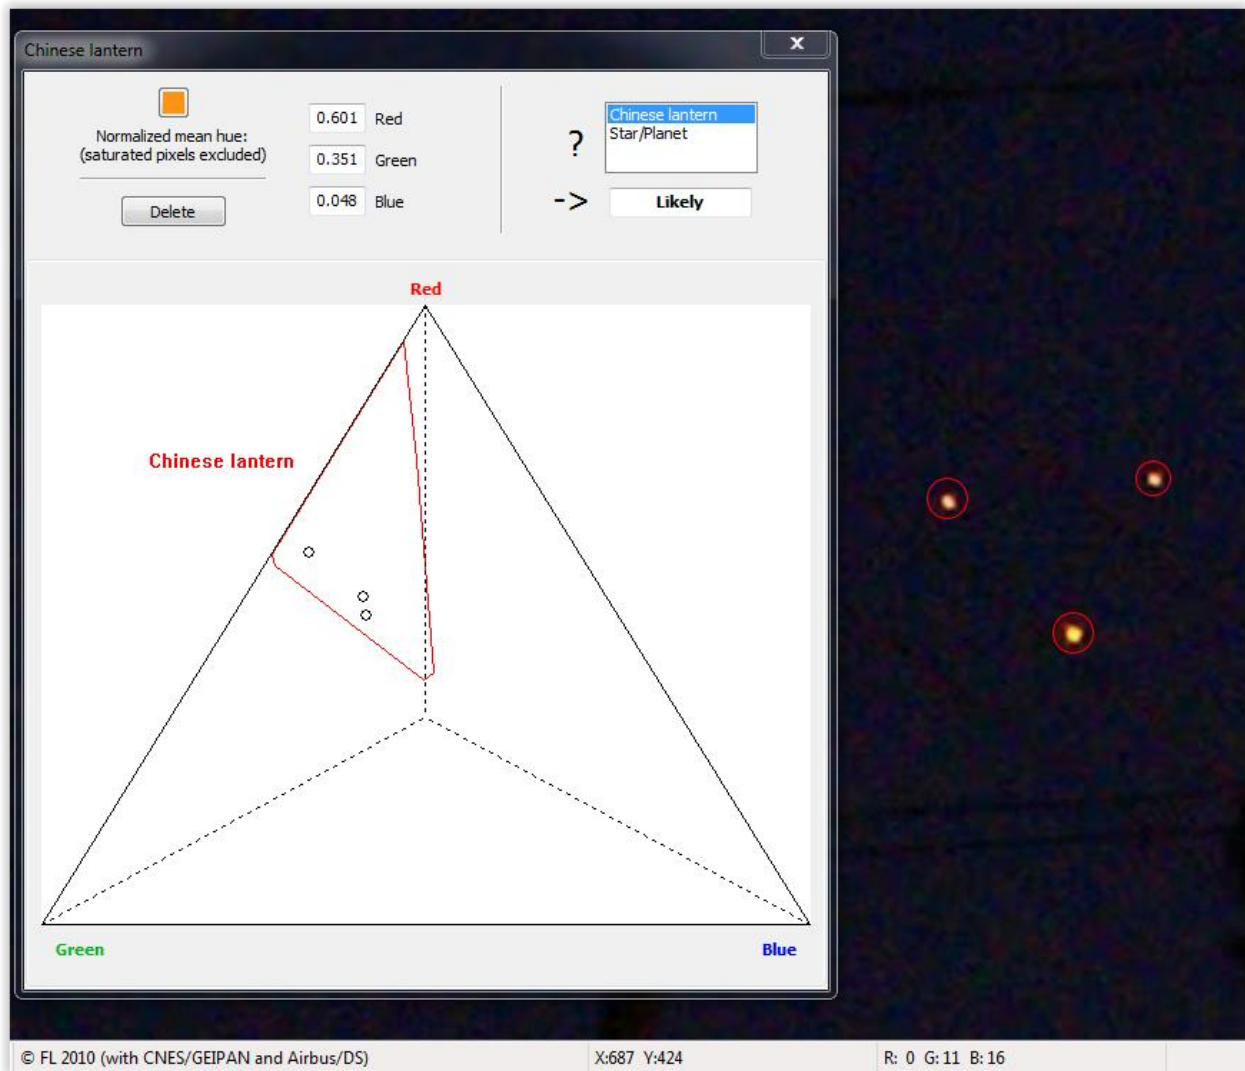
Chinese lantern
×

Normalized mean hue:
(saturated pixels excluded)

Delete

0.601 Red
0.351 Green
0.048 Blue

?
Chinese lantern
Star/Planet

->
Likely

Red

Chinese lantern

Green
Blue

© FL 2010 (with CNES/GEIPAN and Airbus/DS)
X:687 Y:424
R: 0 G: 11 B: 16